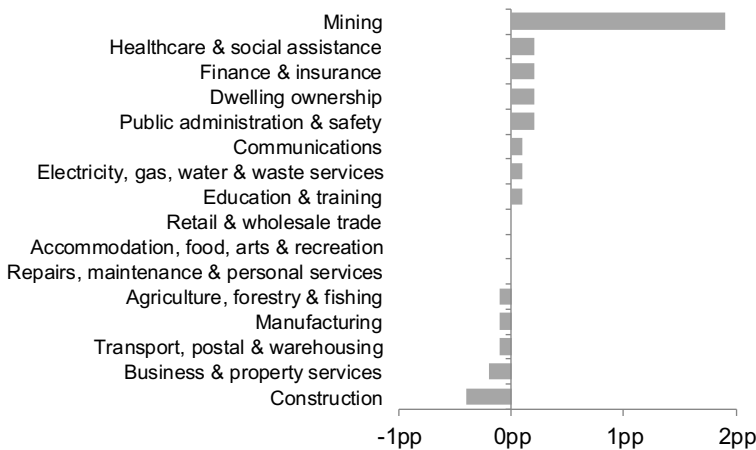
Mining
Healthcare & social assistance
Finance & insurance
Dwelling ownership
Public administration & safety
Communications
Electricity, gas, water & waste services
Education & training
Retail & wholesale trade
Accommodation, food, arts & recreation
Repairs, maintenance & personal services
Agriculture, forestry & fishing
Manufacturing
Transport, postal & warehousing
Business & property services
Construction

-1pp
0pp
1pp
2pp